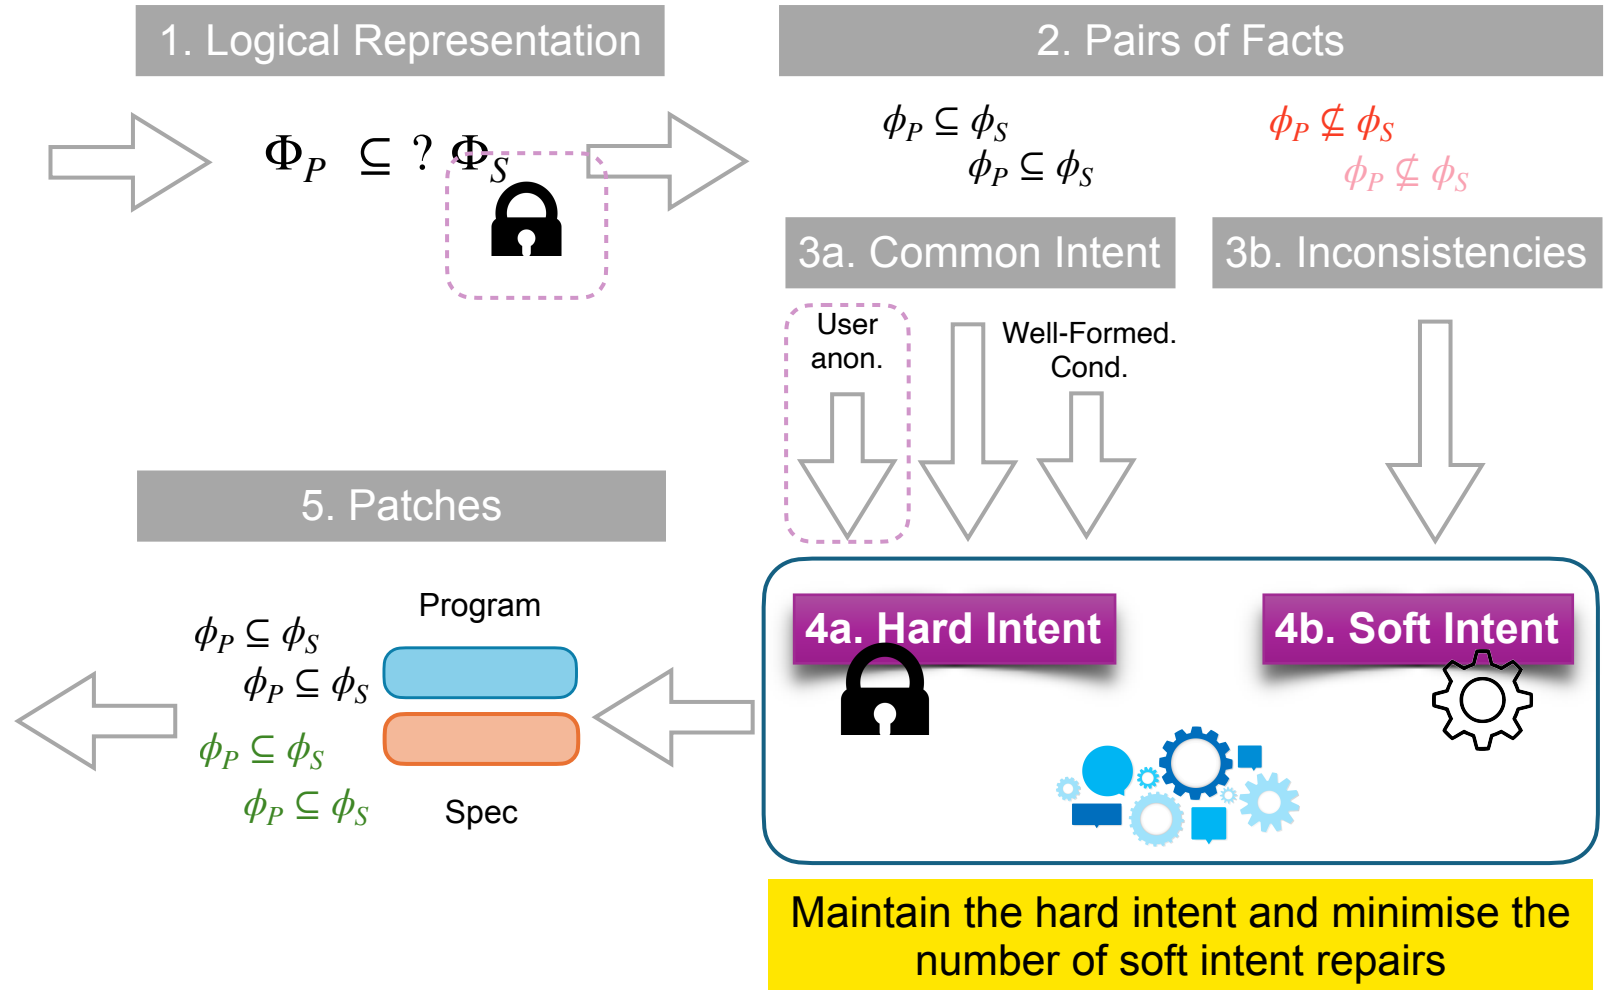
1. Logical Representation

$\Phi_P \subseteq ? \Phi_S$

2. Pairs of Facts

$\phi_P \subseteq \phi_S$

$\phi_P \subseteq \phi_S$

$\phi_P \nsubseteq \phi_S$

$\phi_P \nsubseteq \phi_S$

3a. Common Intent

3b. Inconsistencies

User anon.

Well-Formed. Cond.

5. Patches

Program

$\phi_P \subseteq \phi_S$

$\phi_P \subseteq \phi_S$

$\phi_P \subseteq \phi_S$

$\phi_P \subseteq \phi_S$

Spec

4a. Hard Intent

4b. Soft Intent

Maintain the hard intent and minimise the number of soft intent repairs